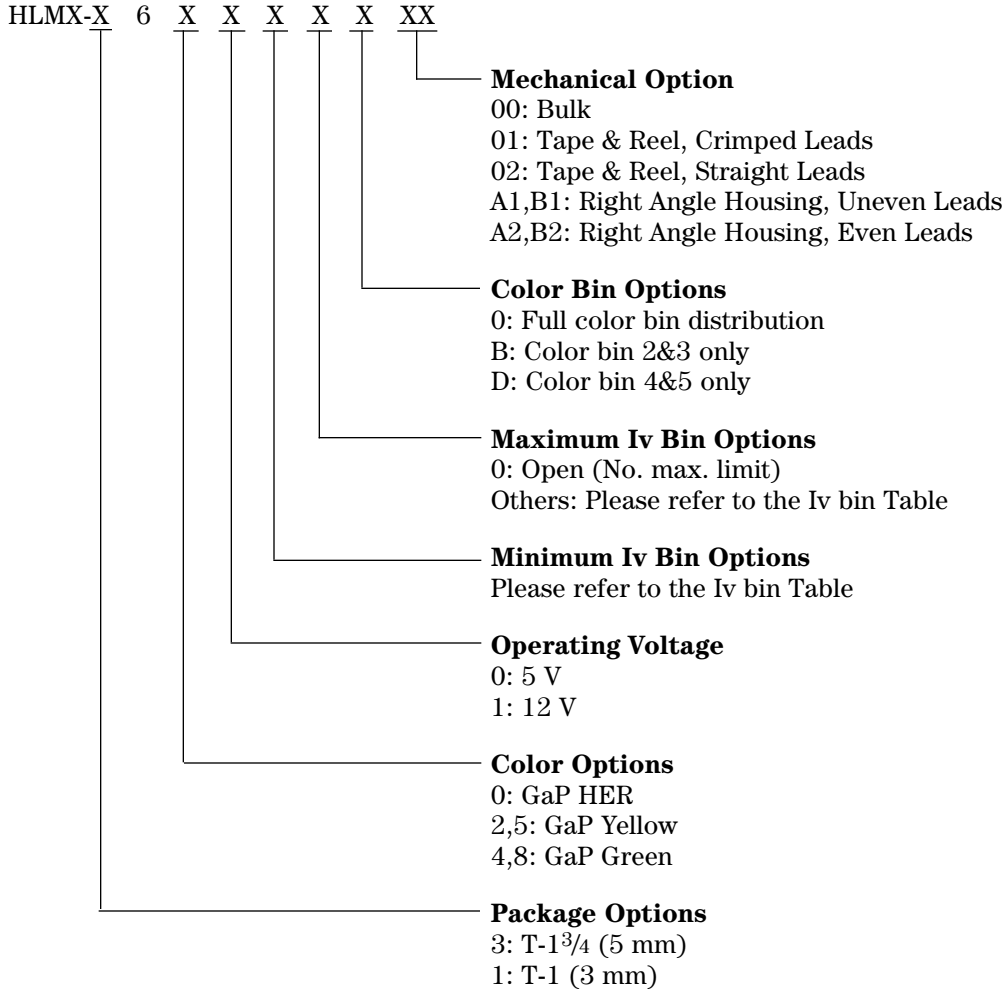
HLMX-X 6 X X X X X XX

**Mechanical Option**
00: Bulk
01: Tape & Reel, Crimped Leads
02: Tape & Reel, Straight Leads
A1,B1: Right Angle Housing, Uneven Leads
A2,B2: Right Angle Housing, Even Leads

**Color Bin Options**
0: Full color bin distribution
B: Color bin 2&3 only
D: Color bin 4&5 only

**Maximum Iv Bin Options**
0: Open (No. max. limit)
Others: Please refer to the Iv bin Table

**Minimum Iv Bin Options**
Please refer to the Iv bin Table

**Operating Voltage**
0: 5 V
1: 12 V

**Color Options**
0: GaP HER
2,5: GaP Yellow
4,8: GaP Green

**Package Options**
3: T-1$\frac{3}{4}$ (5 mm)
1: T-1 (3 mm)